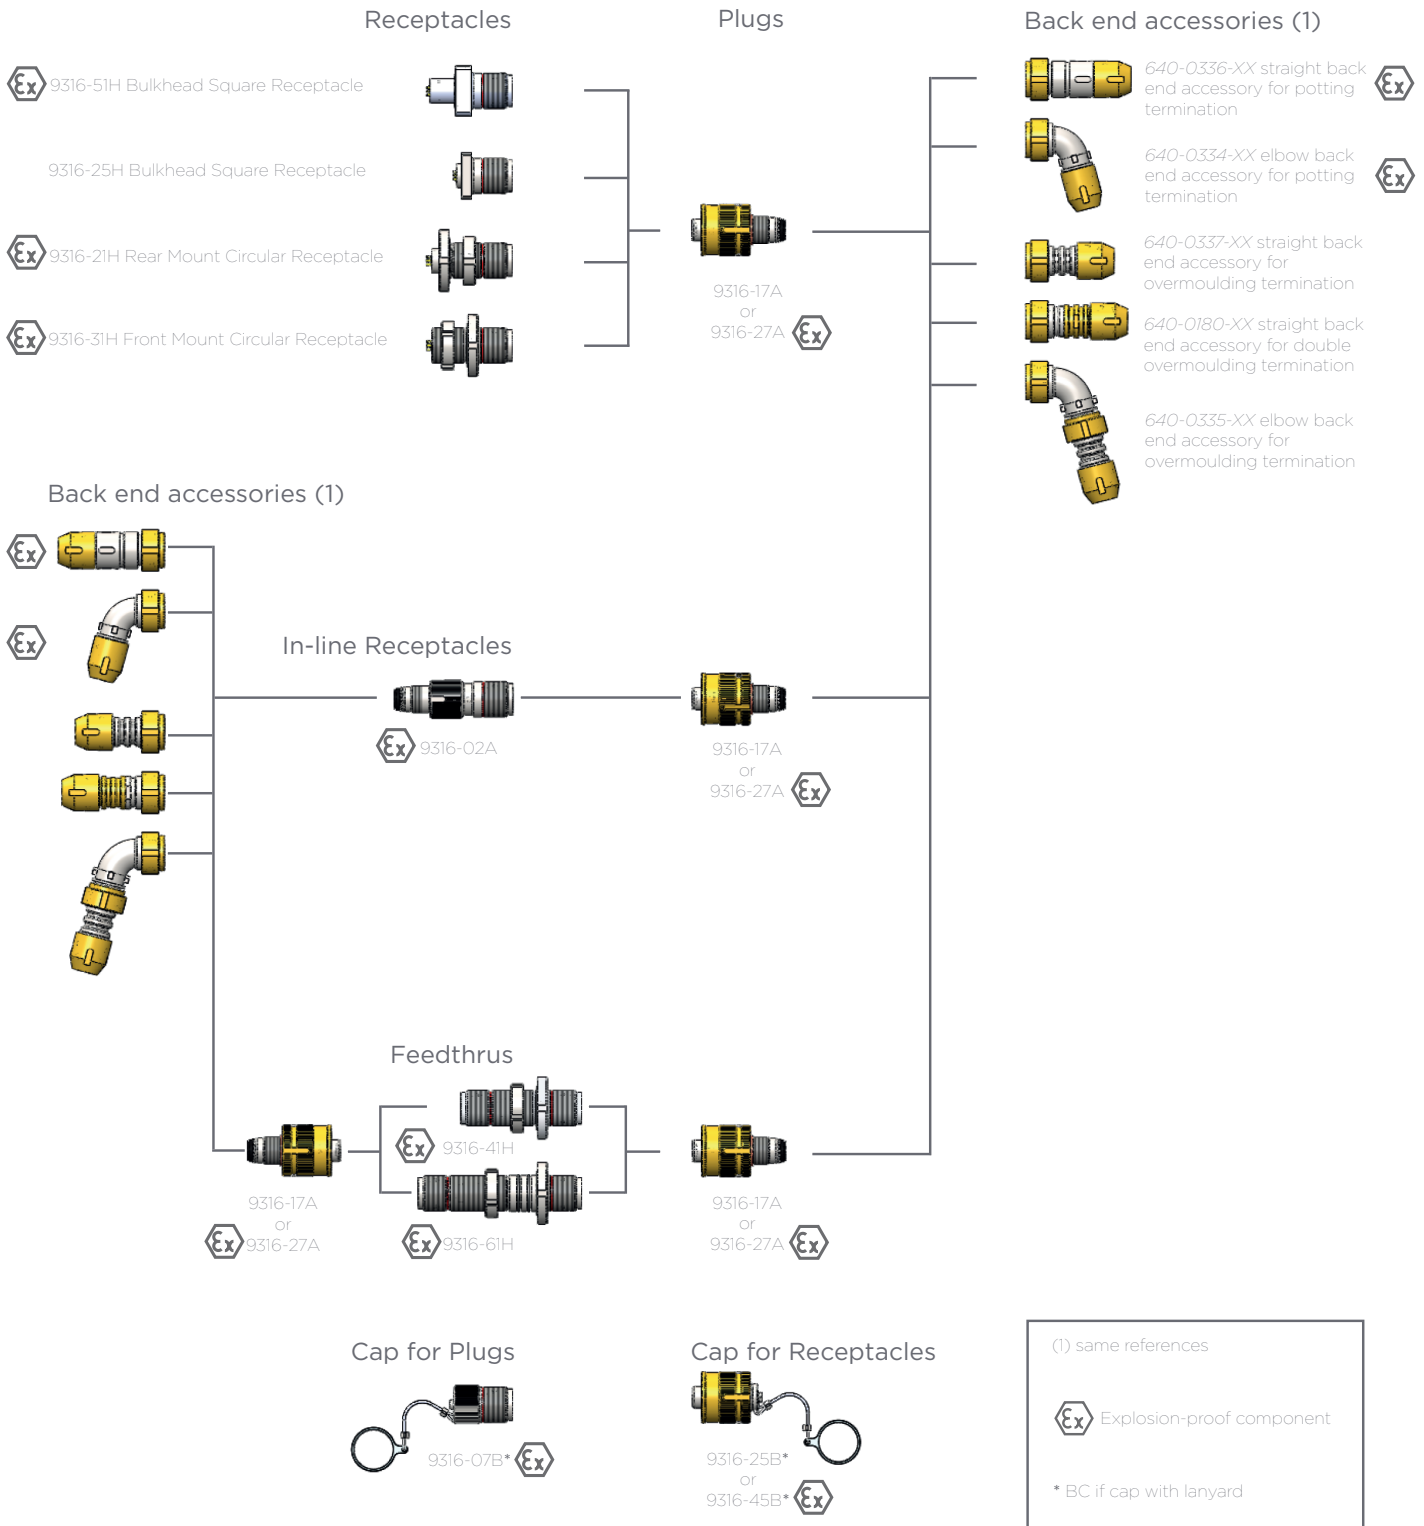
Receptacles

Plugs

Back end accessories (1)

9316-51H Bulkhead Square Receptacle

9316-25H Bulkhead Square Receptacle

9316-21H Rear Mount Circular Receptacle

9316-31H Front Mount Circular Receptacle

9316-17A
or
9316-27A

640-0336-XX straight back end accessory for potting termination

640-0334-XX elbow back end accessory for potting termination

640-0337-XX straight back end accessory for overmoulding termination

640-0180-XX straight back end accessory for double overmoulding termination

640-0335-XX elbow back end accessory for overmoulding termination

Back end accessories (1)

In-line Receptacles

9316-02A

9316-17A
or
9316-27A

Feedthrus

9316-41H

9316-61H

9316-17A
or
9316-27A

9316-17A
or
9316-27A

Cap for Plugs

9316-07B*

Cap for Receptacles

9316-25B*
or
9316-45B*

(1) same references

Explosion-proof component

* BC if cap with lanyard